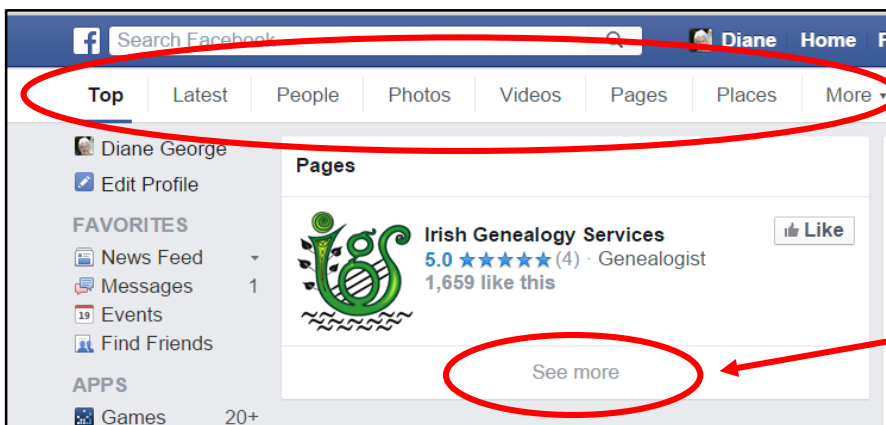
Search Facebook

Diane Home F

Top Latest People Photos Videos Pages Places More

Diane George

Edit Profile

FAVORITES

News Feed

Messages 1

19 Events

Find Friends

APPS

Games 20+

Pages

Irish Genealogy Services

5.0 ★★★★★ (4) · Genealogist

1,659 like this

Like

See more